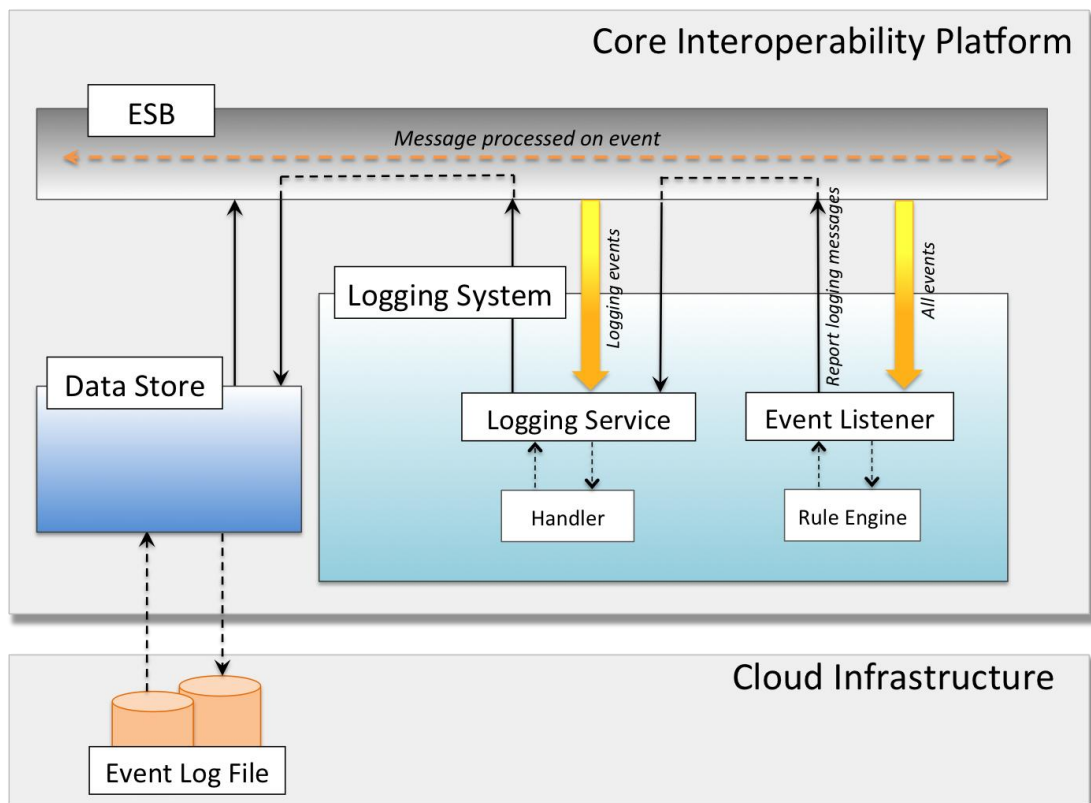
Core Interoperability Platform

ESB

Message processed on event

Logging events

Report logging messages

All events

Logging System

Data Store

Logging Service

Event Listener

Handler

Rule Engine

Cloud Infrastructure

Event Log File